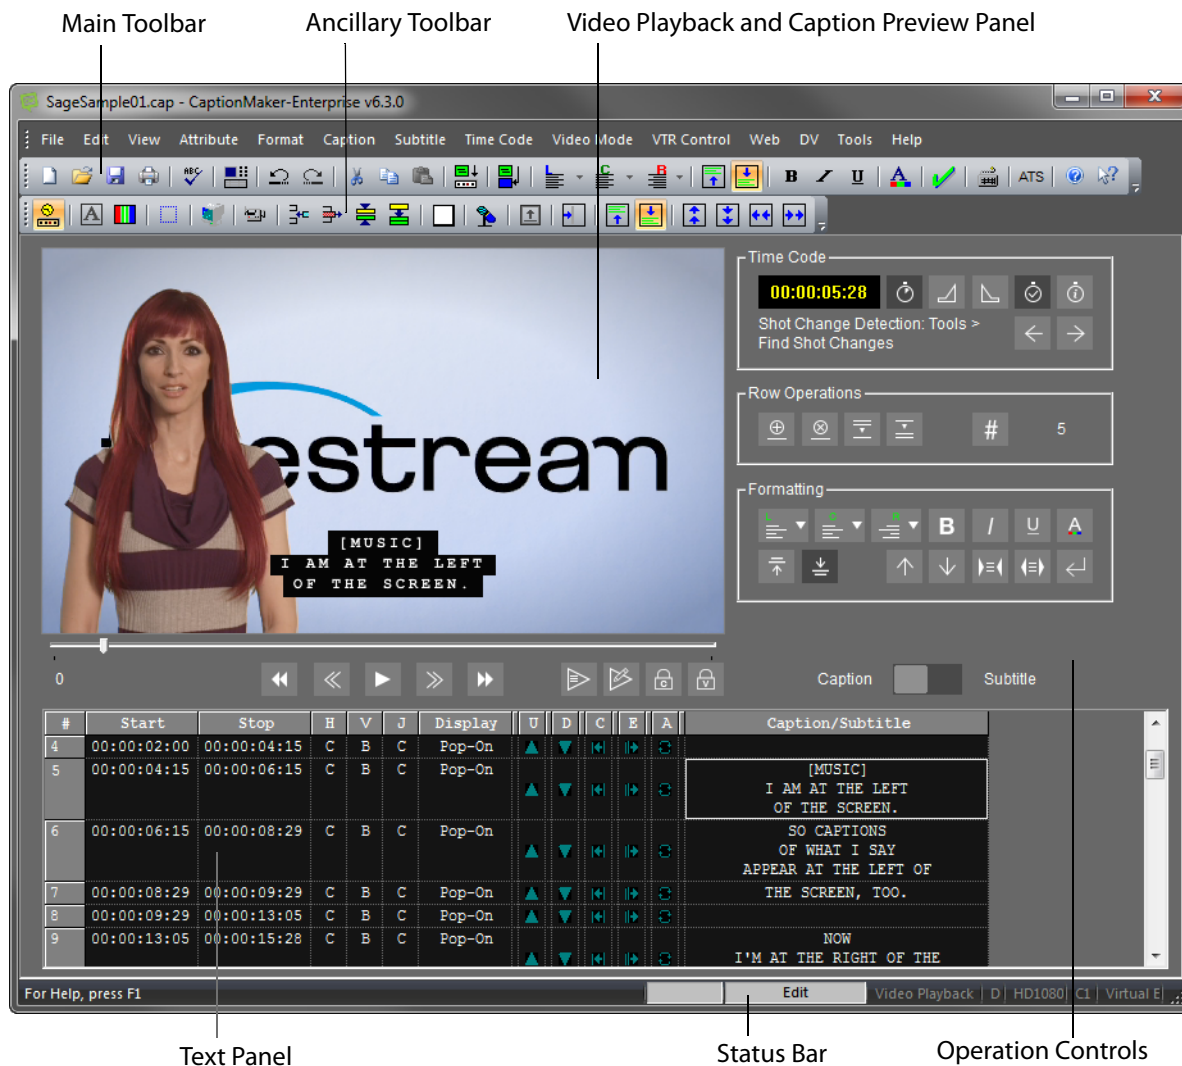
Main Toolbar

Ancillary Toolbar

Video Playback and Caption Preview Panel

SageSample01.cap - CaptionMaker-Enterprise v6.3.0

File Edit View Attribute Format Caption Subtitle Time Code Video Mode VTR Control Web DV Tools Help

ATS

Time Code

00:00:05:28

Shot Change Detection: Tools > Find Shot Changes

Row Operations

5

Formatting

estream

[MUSIC]
I AM AT THE LEFT
OF THE SCREEN.

0

Caption Subtitle

| # | Start | Stop | H | V | J | Display | U | D | C | E | A | Caption/Subtitle |
|---|---|---|---|---|---|---|---|---|---|---|---|---|
| 4 | 00:00:02:00 | 00:00:04:15 | C | B | C | Pop-On | | | | | | |
| 5 | 00:00:04:15 | 00:00:06:15 | C | B | C | Pop-On | | | | | | [MUSIC] I AM AT THE LEFT OF THE SCREEN. |
| 6 | 00:00:06:15 | 00:00:08:29 | C | B | C | Pop-On | | | | | | SO CAPTIONS OF WHAT I SAY APPEAR AT THE LEFT OF |
| 7 | 00:00:08:29 | 00:00:09:29 | C | B | C | Pop-On | | | | | | THE SCREEN, TOO. |
| 8 | 00:00:09:29 | 00:00:13:05 | C | B | C | Pop-On | | | | | | |
| 9 | 00:00:13:05 | 00:00:15:28 | C | B | C | Pop-On | | | | | | NOW I'M AT THE RIGHT OF THE |

For Help, press F1

Edit

Video Playback | D | HD1080 | C1 | Virtual E

Text Panel

Status Bar

Operation Controls